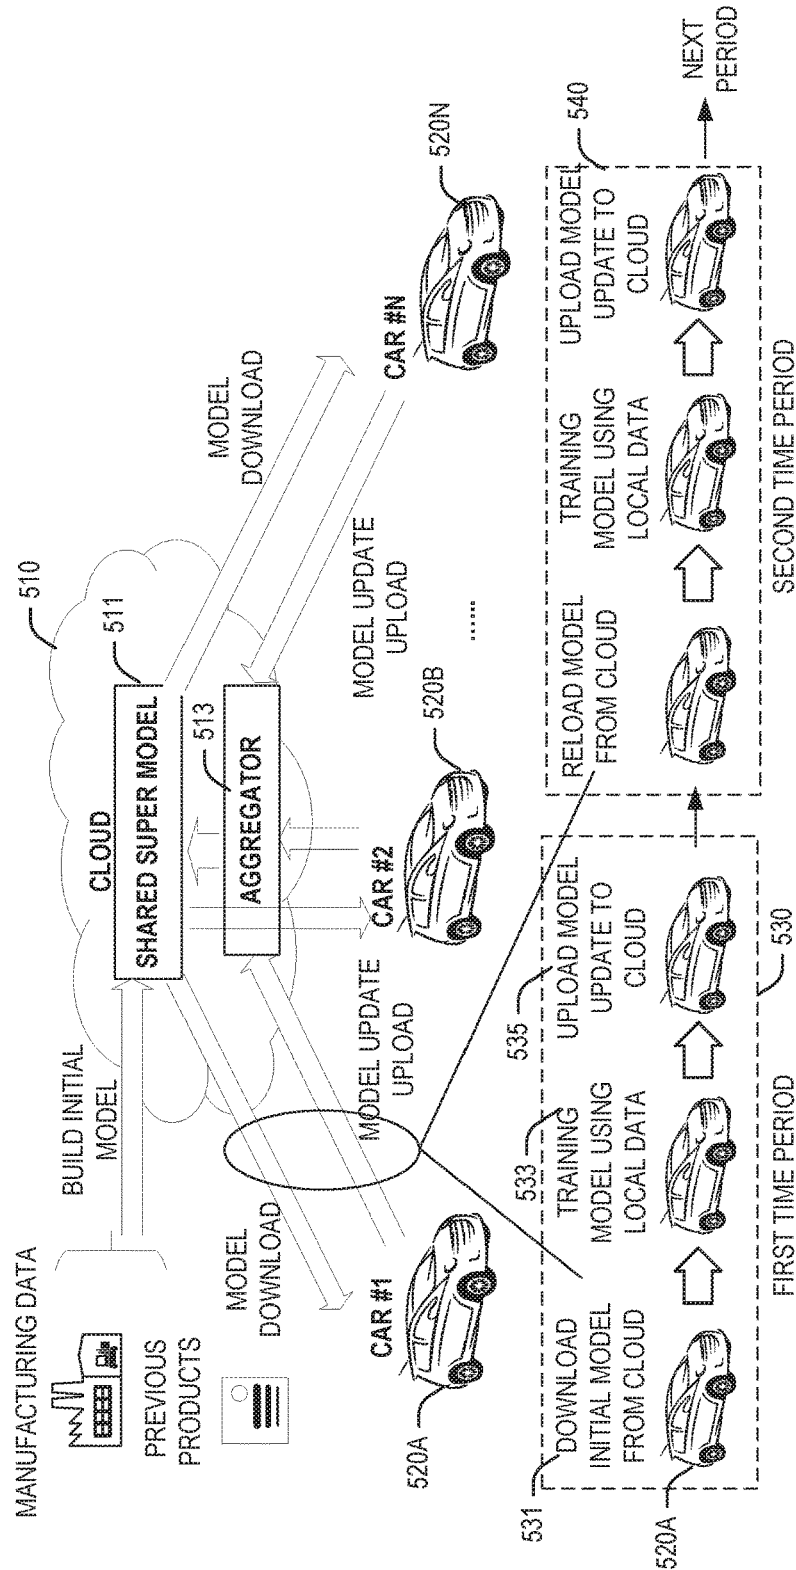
MANUFACTURING DATA

PREVIOUS PRODUCTS

BUILD INITIAL MODEL

510

CLOUD

511

SHARED SUPER MODEL

513

AGGREGATOR

MODEL DOWNLOAD

MODEL UPDATE UPLOAD

MODEL UPDATE UPLOAD

MODEL DOWNLOAD

CAR #1

520A

CAR #2

520B

.....

CAR #N

520N

531

DOWNLOAD INITIAL MODEL FROM CLOUD

533

TRAINING MODEL USING LOCAL DATA

535

UPLOAD MODEL UPDATE TO CLOUD

530

FIRST TIME PERIOD

520A

RELOAD MODEL FROM CLOUD

TRAINING MODEL USING LOCAL DATA

UPLOAD MODEL UPDATE TO CLOUD

540

SECOND TIME PERIOD

NEXT PERIOD